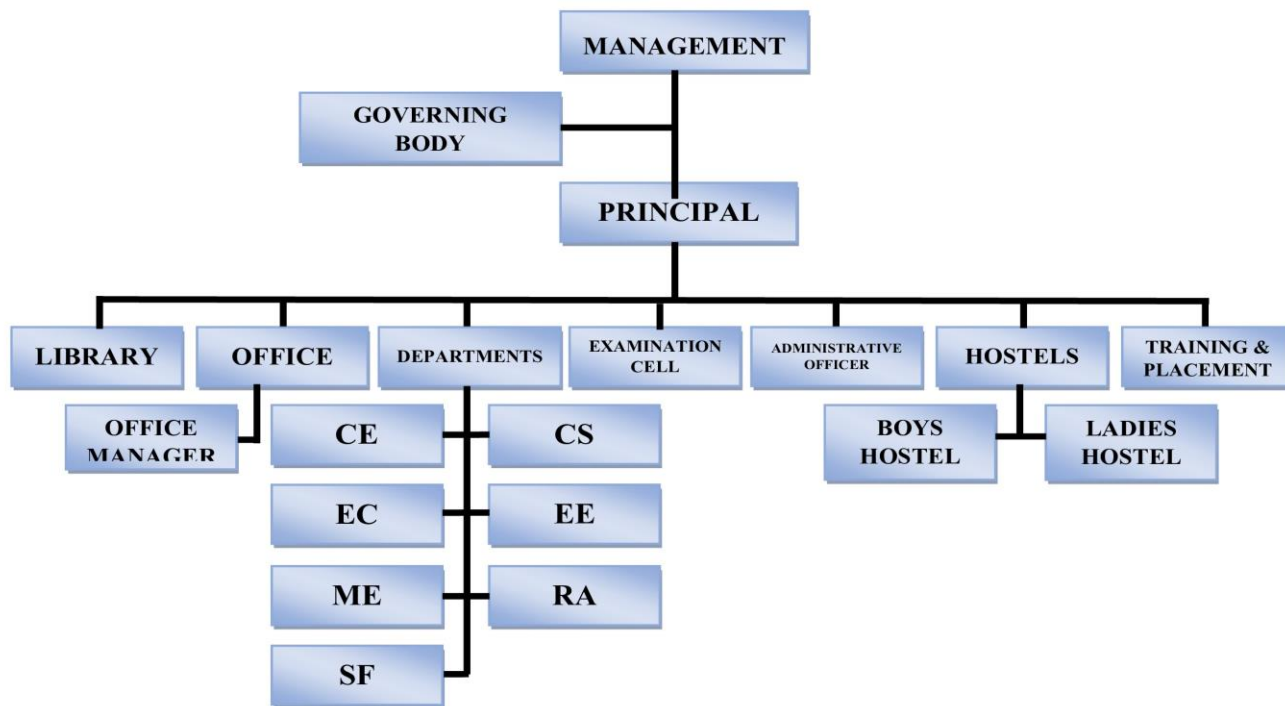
MANAGEMENT

GOVERNING BODY

PRINCIPAL

LIBRARY

OFFICE

OFFICE MANAGER

DEPARTMENTS

CE

CS

EC

EE

ME

RA

SF

EXAMINATION CELL

ADMINISTRATIVE OFFICER

HOSTELS

BOYS HOSTEL

LADIES HOSTEL

TRAINING & PLACEMENT